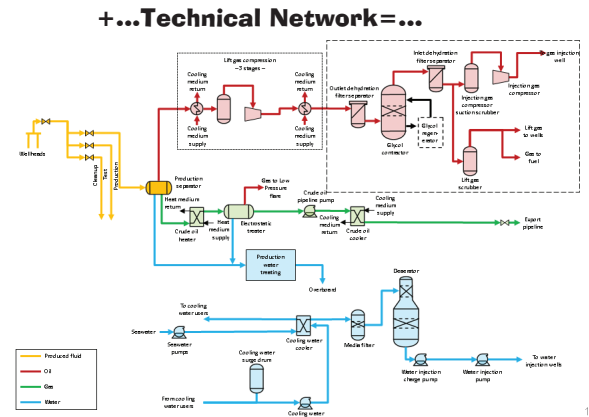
+...Technical Network=...

Lift gas compression
– 3 stages –

Cooling medium return
Cooling medium supply
Cooling medium return
Cooling medium supply

Inlet dehydration filter separator
Gas injection well
Outlet dehydration filter separator
Injection gas compressor
Injection gas compressor suction scrubber
Glycol contactor
Glycol regen-erator
Lift gas to wells
Gas to fuel
Lift gas scrubber

Wellheads
Cleanup
Test
Production

Production separator
Gas to Low Pressure flare
Heat medium return
Crude oil heater
Heat medium supply
Electrostatic treater
Crude oil pipeline pump
Cooling medium return
Cooling medium supply
Crude oil cooler
Export pipeline

Production water treating
Overboard

To cooling water users
Deaerator
Seawater
Seawater pumps
Cooling water cooler
Media filter
Cooling water surge drum
From cooling water users
Cooling water
Water injection charge pump
Water injection pump
To water injection wells

Produced fluid
Oil
Gas
Water

1